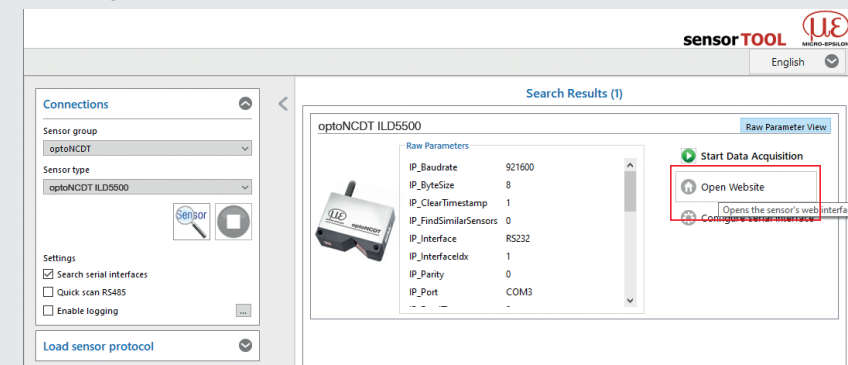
sensorTOOL

MICRO-EPSILON

English

Connections

Sensor group

optoNCDT

Sensor type

optoNCDT ILD5500

Sensor

Settings

Search serial interfaces

Quick scan RS485

Enable logging

...

Load sensor protocol

Search Results (1)

optoNCDT ILD5500

Raw Parameter View

Raw Parameters

| | |
|---|---|
| IP_Baudrate | 921600 |
| IP_ByteSize | 8 |
| IP_ClearTimestamp | 1 |
| IP_FindSimilarSensors | 0 |
| IP_Interface | RS232 |
| IP_Interfaceldx | 1 |
| IP_Parity | 0 |
| IP_Port | COM3 |

optoNCDT

Start Data Acquisition

Open Website

Opens the sensor's web interfa

Configure serial interface